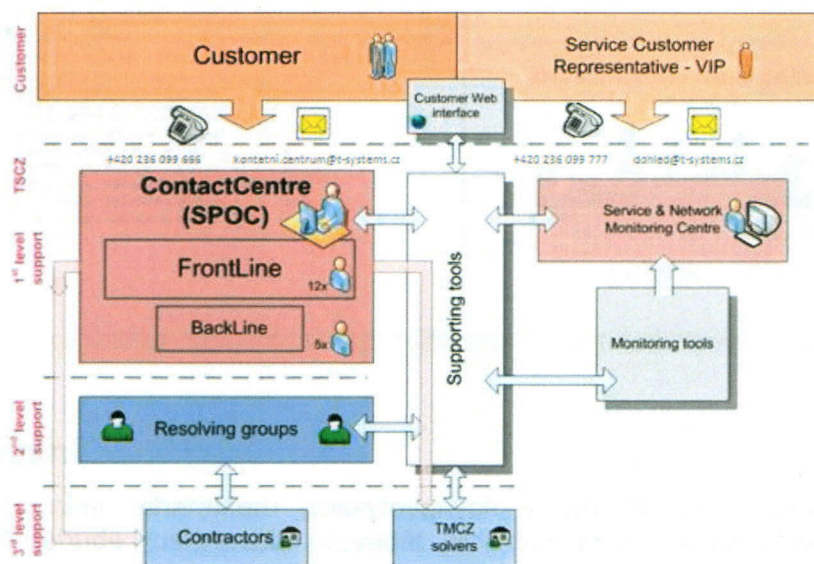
Customer

Customer

Service Customer Representative - VIP

Customer Web interface

+420 236 099 666

kontaktni.centrum@t-systems.cz

+420 236 099 777

dohled@t-systems.cz

TSCZ

ContactCentre (SPOC)

$1^{st}$ level support

FrontLine

12x

BackLine

5x

Supporting tools

Service & Network Monitoring Centre

Monitoring tools

$2^{nd}$ level support

Resolving groups

$3^{rd}$ level support

Contractors

TMCZ solvers